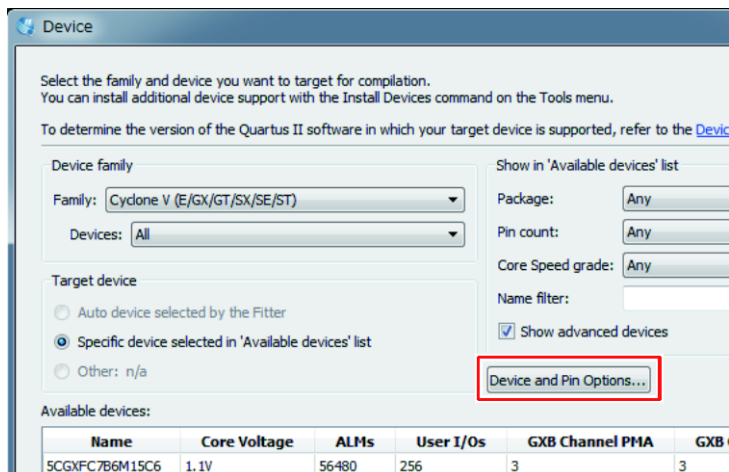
Device

Select the family and device you want to target for compilation.
You can install additional device support with the Install Devices command on the Tools menu.

To determine the version of the Quartus II software in which your target device is supported, refer to the Devic

Device family

Family: Cyclone V (E/GX/GT/SX/SE/ST)

Devices: All

Target device

Auto device selected by the Fitter

Specific device selected in 'Available devices' list

Other: n/a

Show in 'Available devices' list

Package: Any

Pin count: Any

Core Speed grade: Any

Name filter:

Show advanced devices

Device and Pin Options...

Available devices:

| Name | Core Voltage | ALMs | User I/Os | GXB Channel PMA | GXB |
|---|---|---|---|---|---|
| 5CGXFC7B6M15C6 | 1.1V | 56480 | 256 | 3 | 3 |